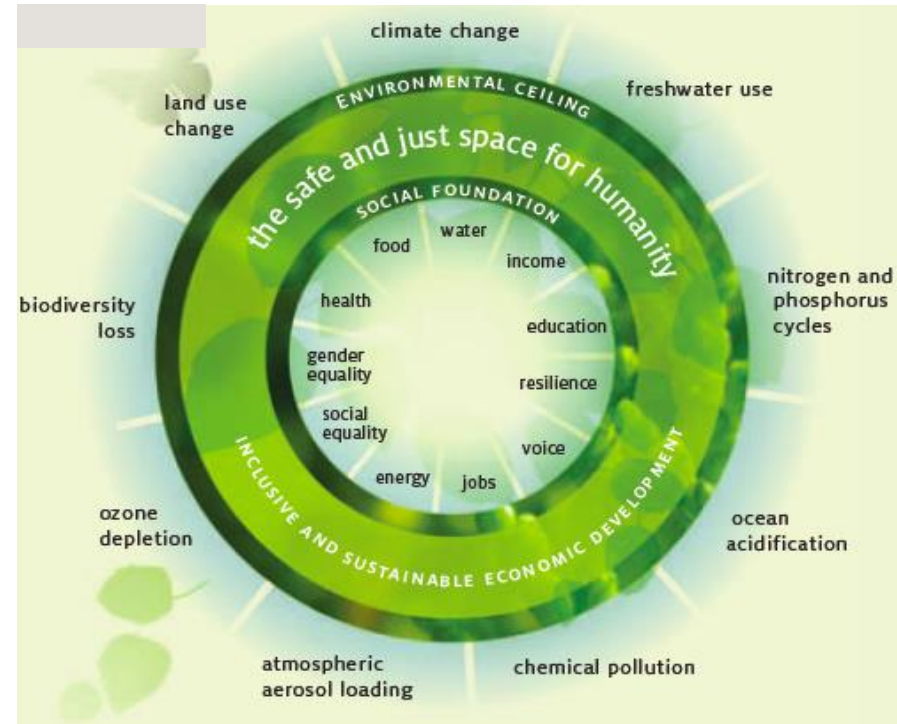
climate change

freshwater use

land use change

ENVIRONMENTAL CEILING

the safe and just space for humanity

SOCIAL FOUNDATION

food

water

income

health

education

gender equality

resilience

social equality

voice

energy

jobs

INCLUSIVE AND SUSTAINABLE ECONOMIC DEVELOPMENT

biodiversity loss

nitrogen and phosphorus cycles

ozone depletion

ocean acidification

atmospheric aerosol loading

chemical pollution